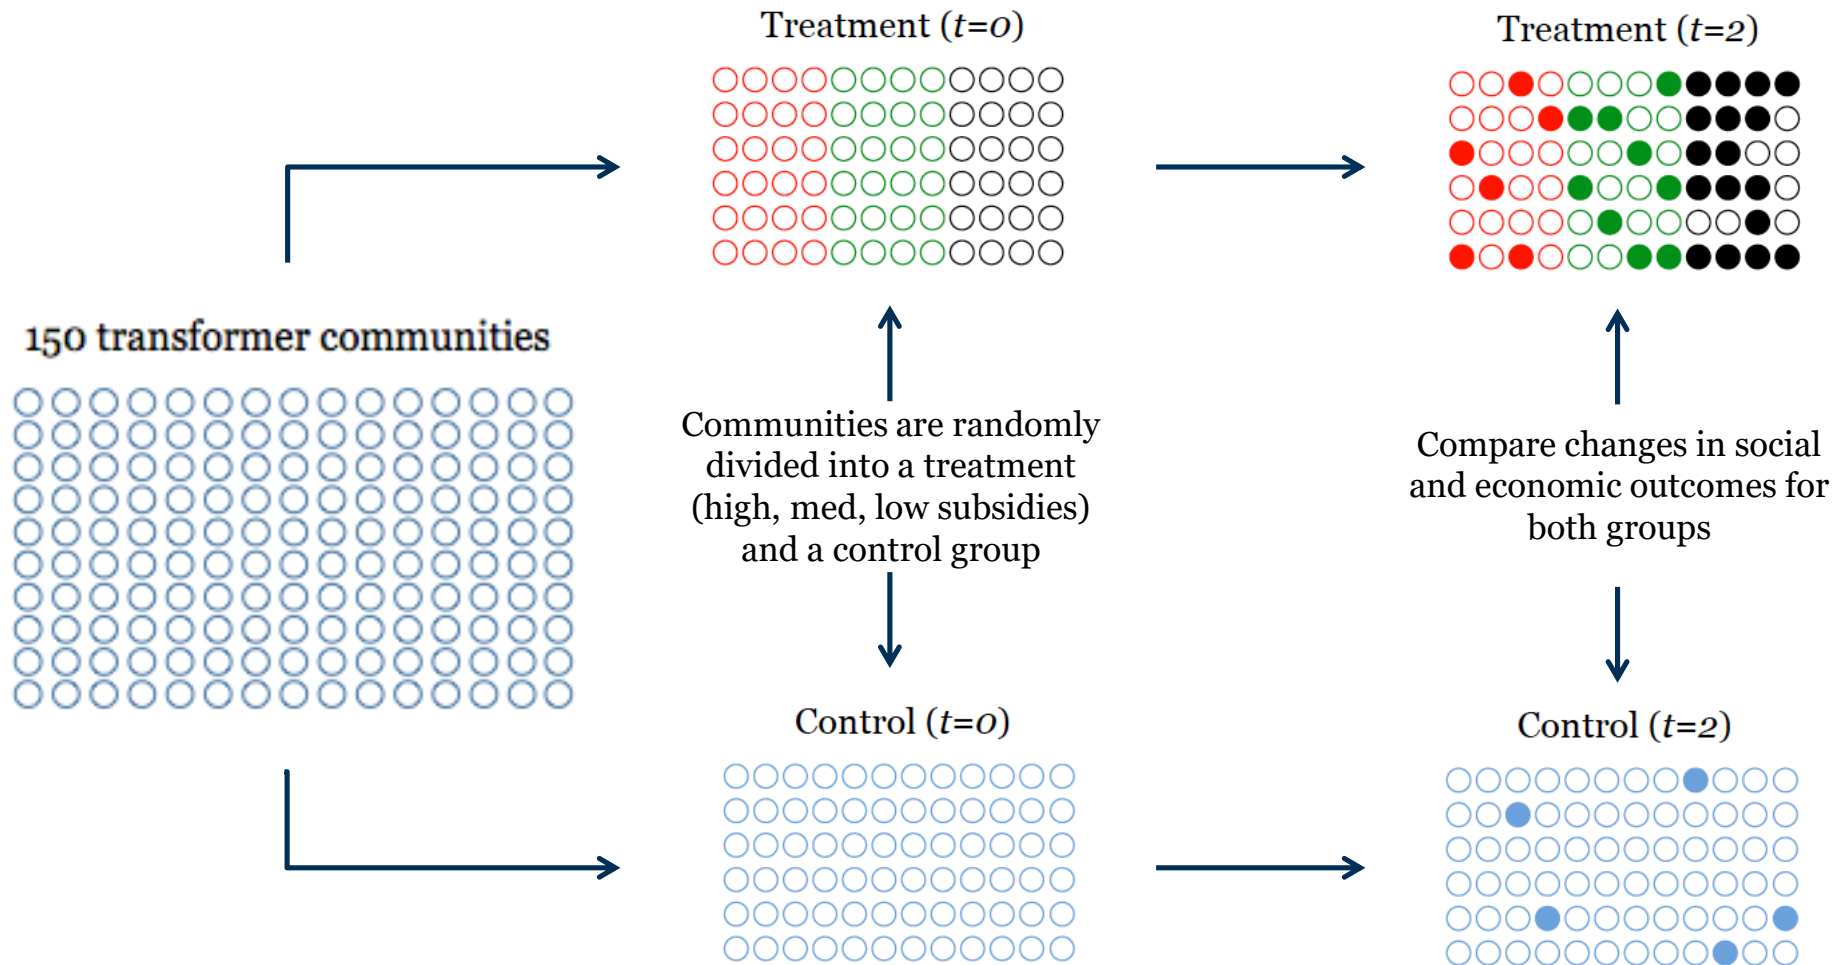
Treatment ($t$=0)

Treatment ($t$=2)

150 transformer communities

Communities are randomly divided into a treatment (high, med, low subsidies) and a control group

Compare changes in social and economic outcomes for both groups

Control ($t$=0)

Control ($t$=2)